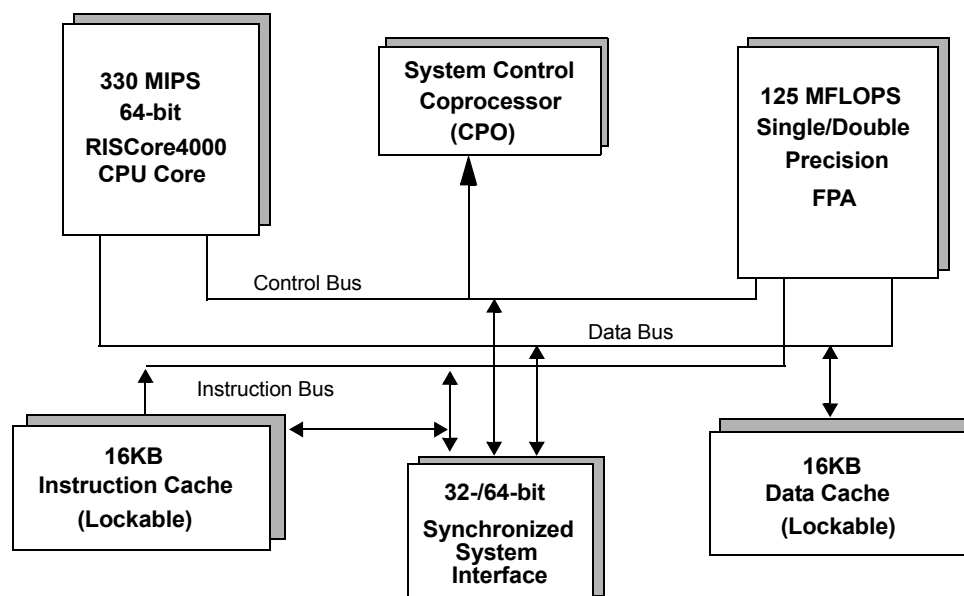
330 MIPS
64-bit
RISCore4000
CPU Core

System Control
Coprocessor
(CPO)

125 MFLOPS
Single/Double
Precision
FPA

Control Bus

Data Bus

Instruction Bus

16KB
Instruction Cache
(Lockable)

32-/64-bit
Synchronized
System
Interface

16KB
Data Cache
(Lockable)